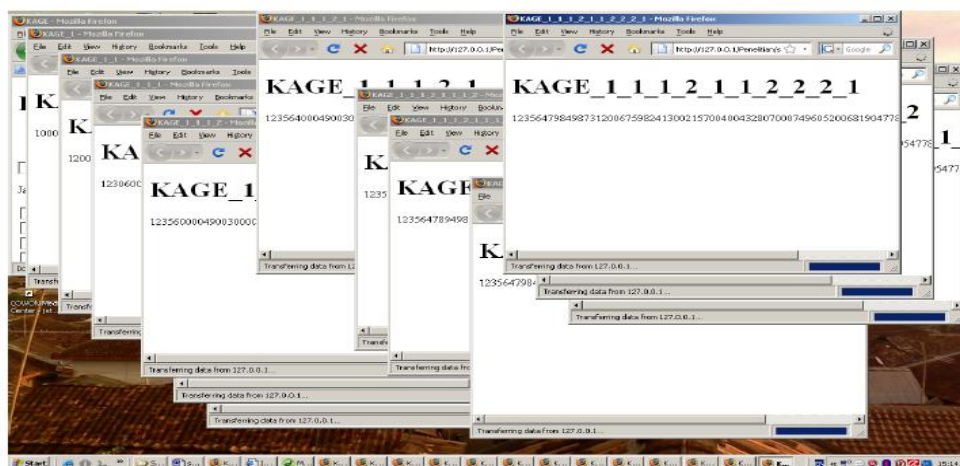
KAGE - Mozilla Firefox
KAGE_1 - Mozilla Firefox
File Edit View History Bookmarks Tools Help
KAGE_1_1 - Mozilla Firefox
File Edit View History Bookmarks Tools
KAGE_1_1_1 - Mozilla Firefox
KAGE_1_1_1_2 - Mozilla Firefox
File Edit View History Bookmarks
KAGE_1_1_1_2_1 - Mozilla Firefox
File Edit View History Bookmarks Tools Help
http://127.0.0.1/Pe
KAGE_1_1_1_2_1_1_2_2_2_1 - Mozilla Firefox
File Edit View History Bookmarks Tools Help
http://127.0.0.1/Penelitian/s
Google

KAGE_1_1_1_2_1_1_2_2_2_1
123564798498731200675982413002157004004328070087496052006819047

KAGE_1_1_1_2_1
123564000490030

KAGE_1
1230600

KAGE_1
123560000490030000

KAGE
123564789498

K
1235647984

1000
1200
K
K
KA
KAGE_1_1_1_2_1_1
KAGE_1_1_1_2_1_1_2
2
54778
5477

Transferring data from 127.0.0.1...
Transferring data from 12
Transferring data from 127.0.0.1...
Transferring data from 127.0.0.1...
Transferring data from 127.0.0.1...
Transferring data from 127.0.0.1...
Transferring data from 127.0.0.1...
Transferring data from 127.0.0.1...
Transferring data from 127.0.0.1...
Transferring data from 127.0.0.1...
Transfer
Transfer
Transfer
Transfe

Start
15:14